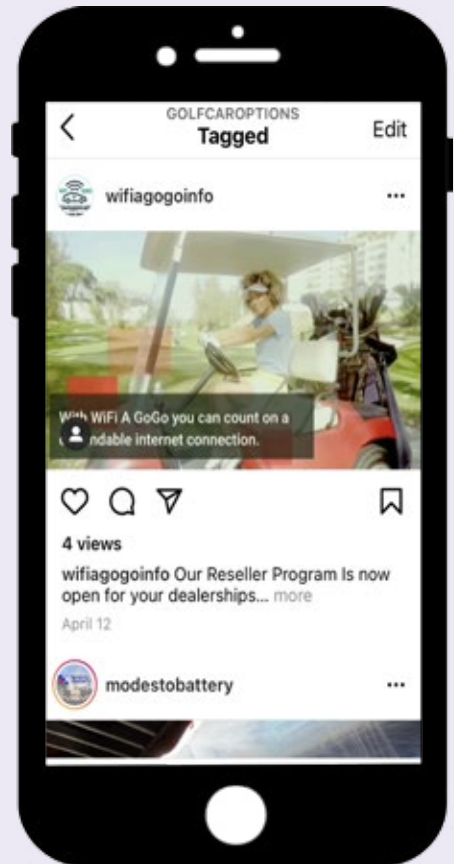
GOLFCAROPTIONS
Tagged
Edit

wifiagogoinfo

With WiFi A GoGo you can count on a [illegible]ndable internet connection.

4 views

wifiagogoinfo Our Reseller Program Is now open for your dealerships... more

April 12

modestobattery